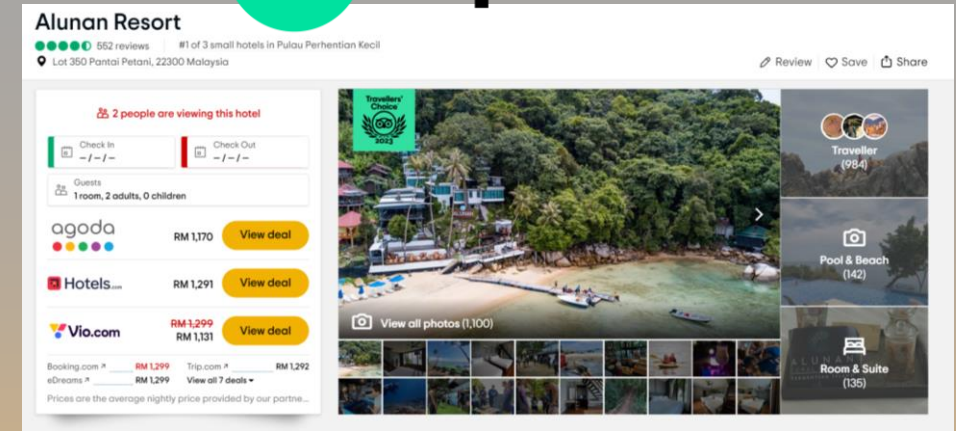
Alunan Resort

552 reviews #1 of 3 small hotels in Pulau Perhentian Kecil

Lot 350 Pantai Petani, 22300 Malaysia

Review Save Share

2 people are viewing this hotel

Check In
-/-/-

Check Out
-/-/-

Guests
1 room, 2 adults, 0 children

agoda RM 1,170 View deal

Hotels.com RM 1,291 View deal

Vio.com RM 1,299 RM 1,131 View deal

Booking.com RM 1,299 Trip.com RM 1,292
eDreams RM 1,299 View all 7 deals

Prices are the average nightly price provided by our partne...

Travellers' Choice 2023

View all photos (1,100)

Traveller (984)

Pool & Beach (142)

Room & Suite (135)

ALUNAN